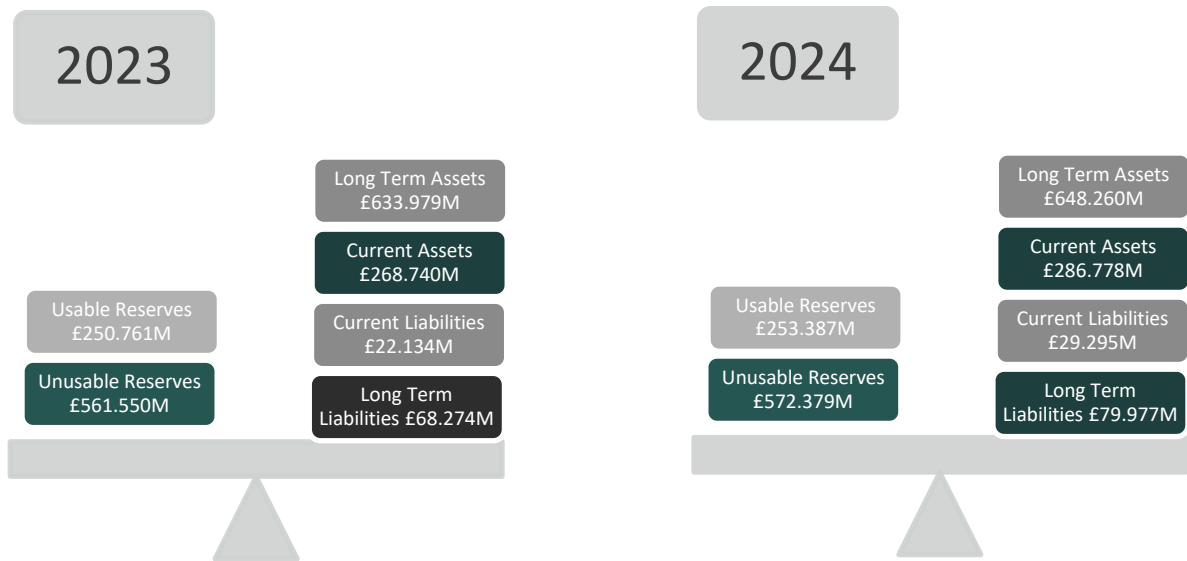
2023

Usable Reserves £250.761M

Unusable Reserves £561.550M

Long Term Assets £633.979M

Current Assets £268.740M

Current Liabilities £22.134M

Long Term Liabilities £68.274M

2024

Usable Reserves £253.387M

Unusable Reserves £572.379M

Long Term Assets £648.260M

Current Assets £286.778M

Current Liabilities £29.295M

Long Term Liabilities £79.977M